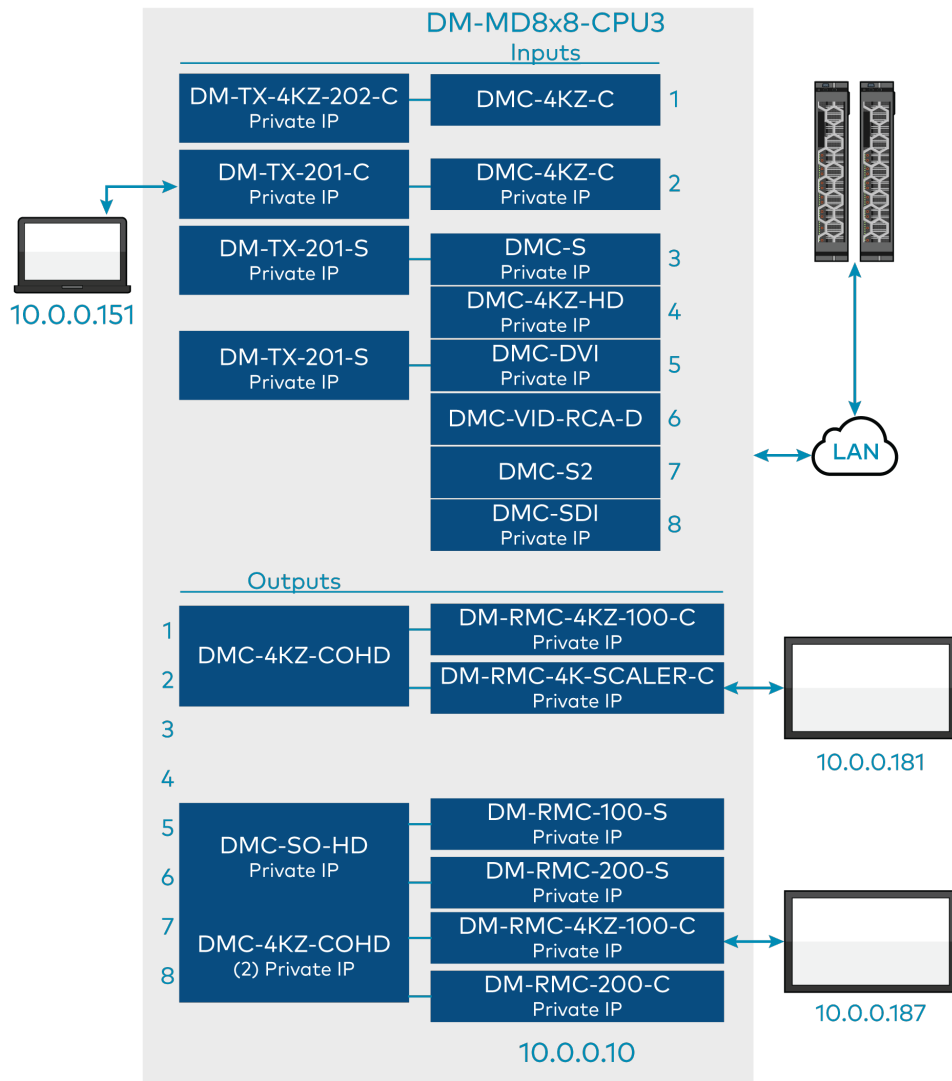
DM-MD8x8-CPU3

Inputs

DM-TX-4KZ-202-C
Private IP

DMC-4KZ-C

1

DM-TX-201-C
Private IP

DMC-4KZ-C
Private IP

2

10.0.0.151

DM-TX-201-S
Private IP

DMC-S
Private IP

3

DMC-4KZ-HD
Private IP

4

DM-TX-201-S
Private IP

DMC-DVI
Private IP

5

DMC-VID-RCA-D

6

LAN

DMC-S2

7

DMC-SDI
Private IP

8

Outputs

1

2

DMC-4KZ-COHD

DM-RMC-4KZ-100-C
Private IP

DM-RMC-4K-SCALER-C
Private IP

3

10.0.0.181

4

5

6

7

8

DMC-SO-HD
Private IP

DMC-4KZ-COHD
(2) Private IP

DM-RMC-100-S
Private IP

DM-RMC-200-S
Private IP

DM-RMC-4KZ-100-C
Private IP

DM-RMC-200-C
Private IP

10.0.0.187

10.0.0.10